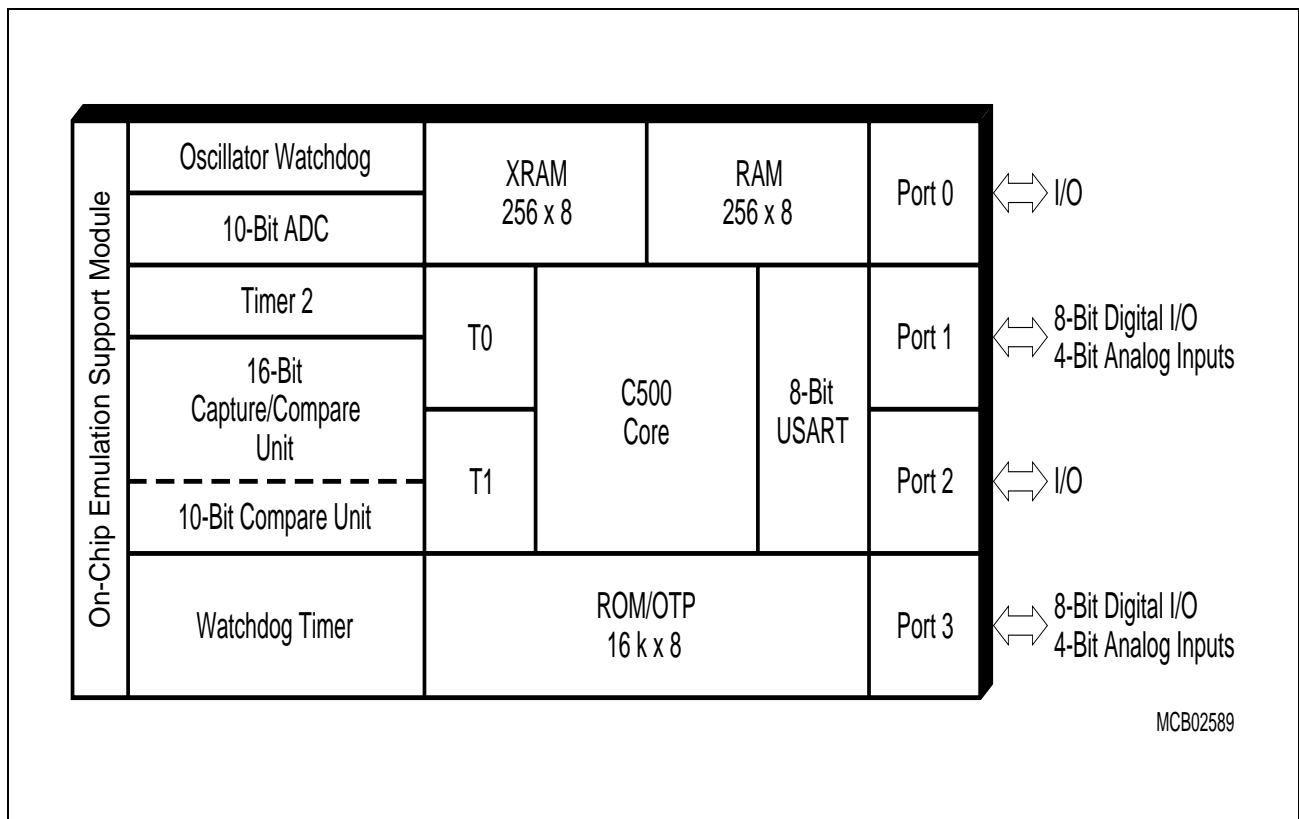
On-Chip Emulation Support Module

Oscillator Watchdog

10-Bit ADC

XRAM
256 x 8

RAM
256 x 8

Port 0

I/O

Timer 2

16-Bit
Capture/Compare
Unit

10-Bit Compare Unit

T0

T1

C500
Core

8-Bit
USART

Port 1

8-Bit Digital I/O
4-Bit Analog Inputs

Port 2

I/O

Watchdog Timer

ROM/OTP
16 k x 8

Port 3

8-Bit Digital I/O
4-Bit Analog Inputs

MCB02589